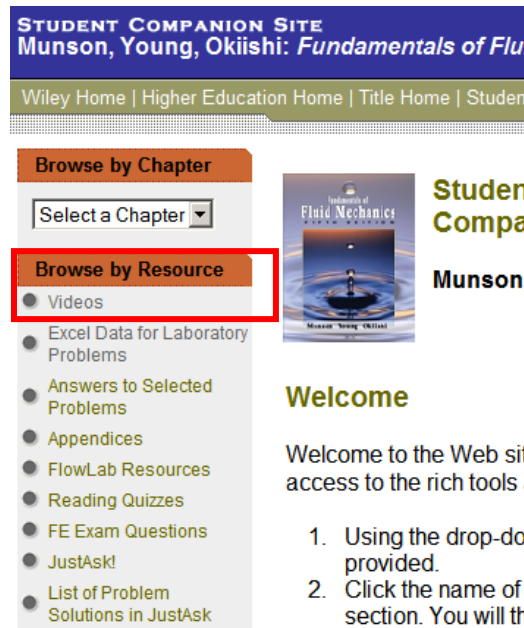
STUDENT COMPANION SITE
Munson, Young, Okiishi: *Fundamentals of Flu*

Wiley Home | Higher Education Home | Title Home | Studen

Browse by Chapter

Select a Chapter

Browse by Resource

Videos

Excel Data for Laboratory Problems

Answers to Selected Problems

Appendices

FlowLab Resources

Reading Quizzes

FE Exam Questions

JustAsk!

List of Problem Solutions in JustAsk

Fundamentals of Fluid Mechanics
FIFTH EDITION
Munson Young Okiishi

Studen
Compa

Munson

Welcome

Welcome to the Web sit
access to the rich tools

1. Using the drop-do
provided.
2. Click the name of
section. You will th